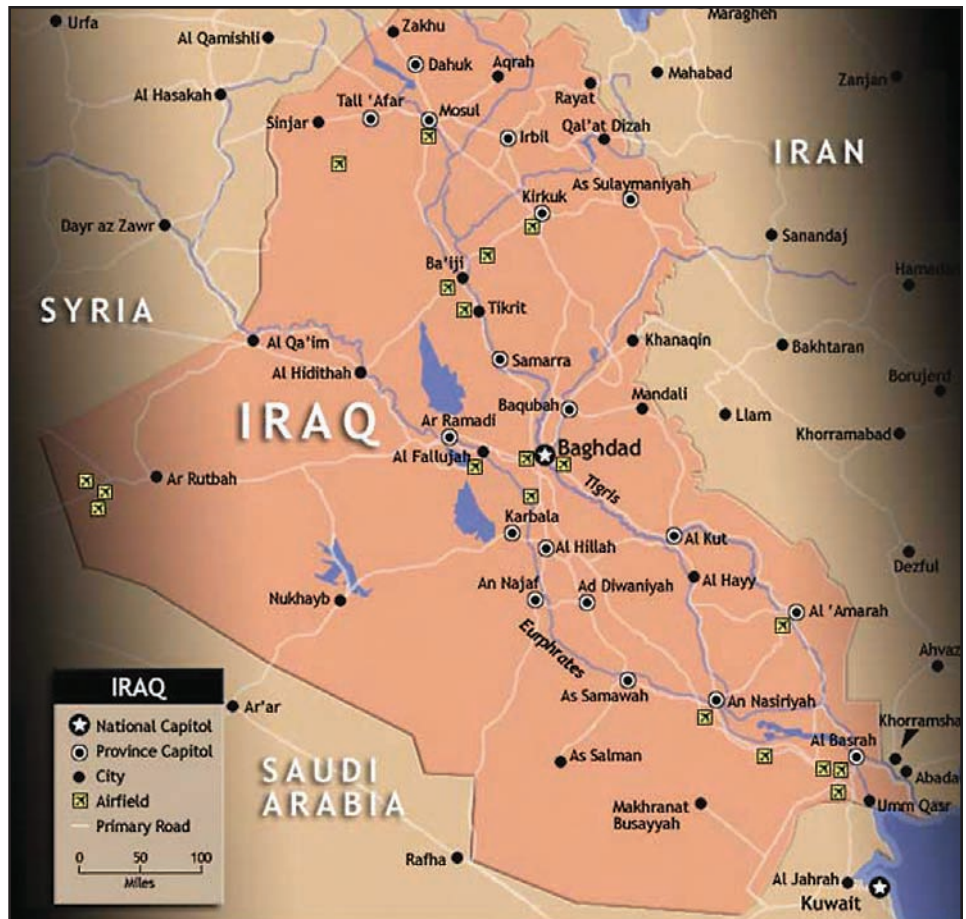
Urfa
Al Qamishli
Zakhu
Maragheh
Dahuk
Aqrah
Mahabad
Al Hasakah
Rayat
Zanjan
Tall 'Afar
Mosul
Sinjar
Irbil
Qal'at Dizah
IRAN
As Sulaymaniyah
Kirkuk
Dayr az Zawr
Sanandaj
Ba'iji
Hamadan
SYRIA
Tikrit
Al Qa'im
Khanaqin
Bakhtaran
Samarra
Al Hidithah
Borujerd
Mandali
IRAQ
Baqubah
Llam
Ar Ramadi
Khorramabad
Baghdad
Al Fallujah
Ar Rutbah
Tigris
Karbala
Al Kut
Al Hillah
Dezful
Al Hayy
An Najaf
Ad Diwaniyah
Nukhayb
Al 'Amarah
Euphrates
Ahvaz
IRAQ
National Capitol
Province Capitol
City
Airfield
Primary Road
0 50 100
Miles
As Samawah
An Nasiriyah
Ar'ar
Khorramsha
Al Basrah
SAUDI ARABIA
As Salman
Abada
Umm Qasr
Makhranat Busayyah
Rafha
Al Jahrah
Kuwait